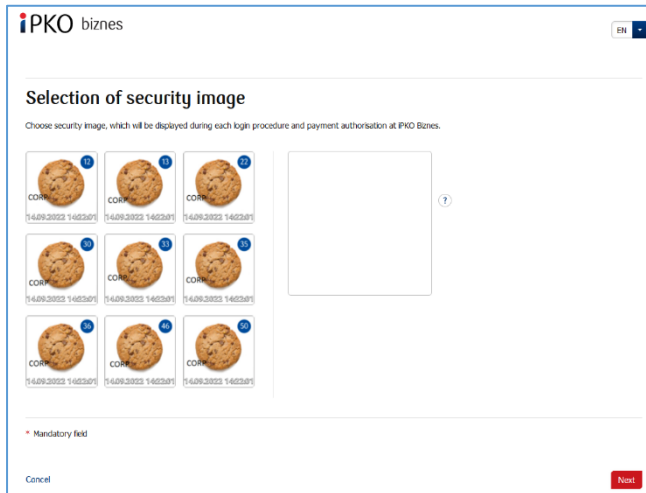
iPKO biznes

EN

Selection of security image

Choose security image, which will be displayed during each login procedure and payment authorisation at iPKO Biznes.

12
CORP
14.09.2022 14:02:01

13
CORP
14.09.2022 14:02:01

22
CORP
14.09.2022 14:02:01

30
CORP
14.09.2022 14:02:01

33
CORP
14.09.2022 14:02:01

35
CORP
14.09.2022 14:02:01

36
CORP
14.09.2022 14:02:01

46
CORP
14.09.2022 14:02:01

50
CORP
14.09.2022 14:02:01

?

* Mandatory field

Cancel

Next